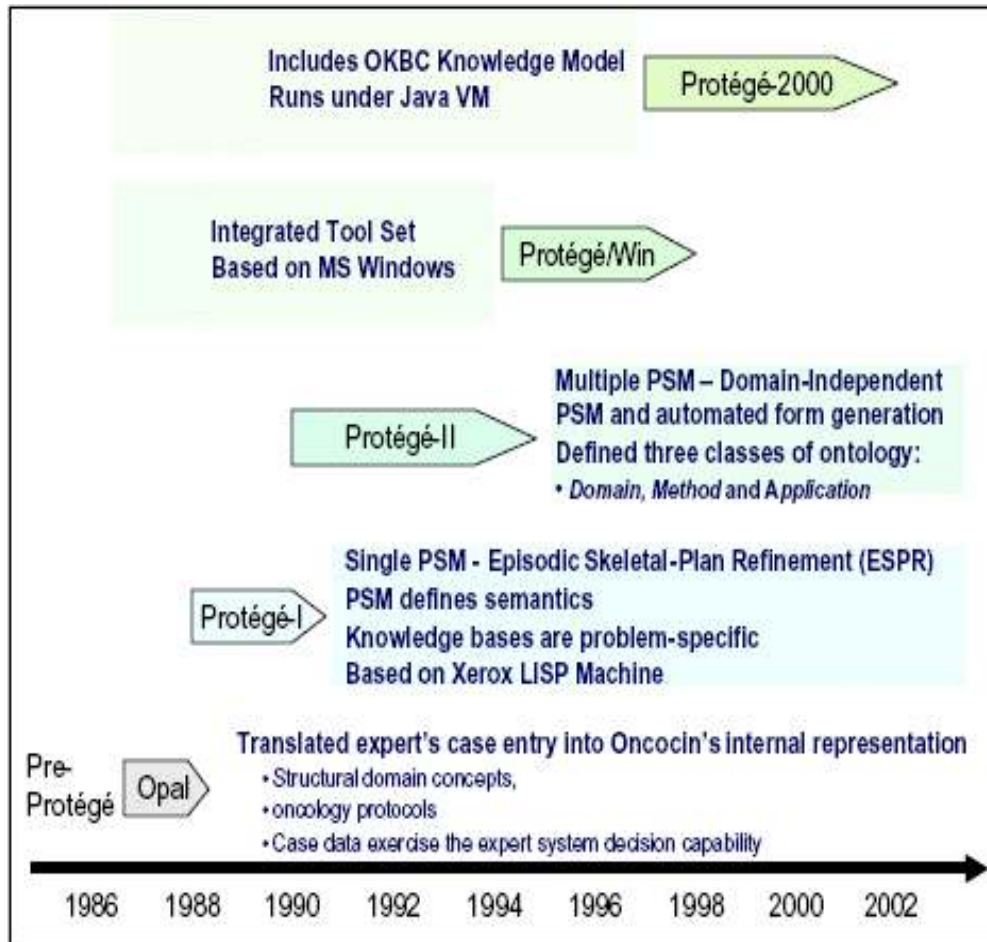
Includes OKBC Knowledge Model
Runs under Java VM

Protégé-2000

Integrated Tool Set
Based on MS Windows

Protégé/Win

Protégé-II

Multiple PSM – Domain-Independent PSM and automated form generation
Defined three classes of ontology:
• *Domain*, *Method* and Application

Protégé-I

Single PSM - Episodic Skeletal-Plan Refinement (ESPR)
PSM defines semantics
Knowledge bases are problem-specific
Based on Xerox LISP Machine

Pre-Protégé

Opal

Translated expert's case entry into Oncocin's internal representation
• Structural domain concepts,
• oncology protocols
• Case data exercise the expert system decision capability

1986 1988 1990 1992 1994 1996 1998 2000 2002